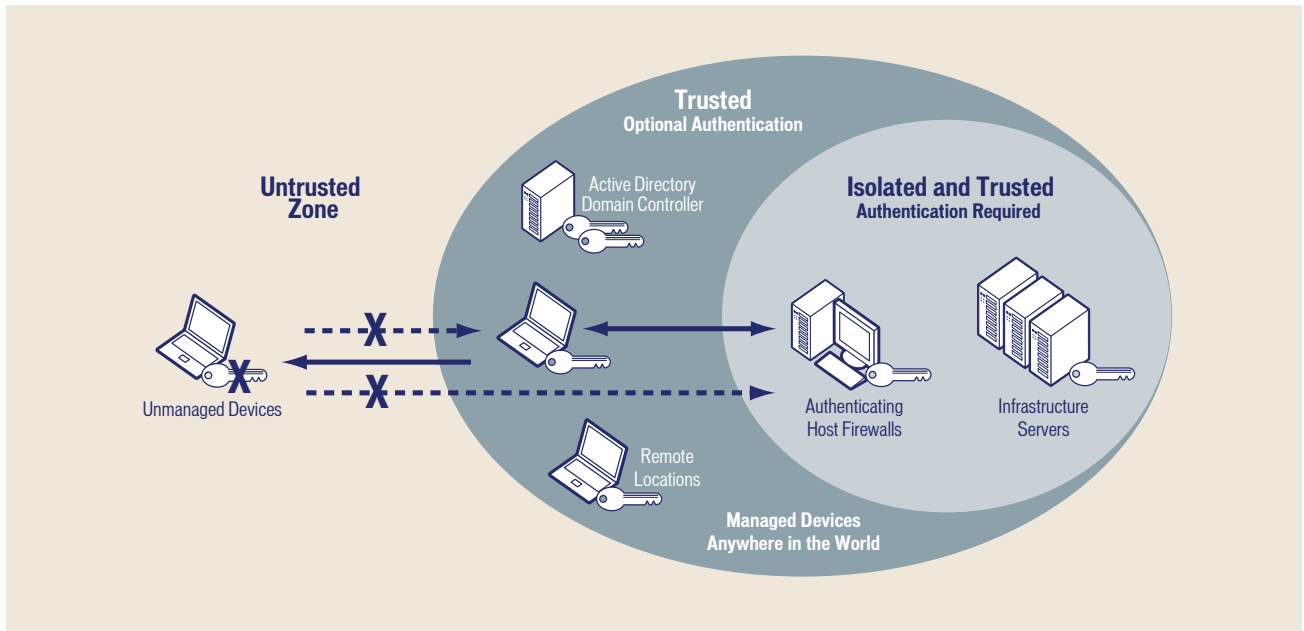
Trusted
Optional Authentication

Untrusted Zone

Active Directory Domain Controller

Isolated and Trusted
Authentication Required

Unmanaged Devices

Authenticating Host Firewalls

Infrastructure Servers

Remote Locations

Managed Devices Anywhere in the World